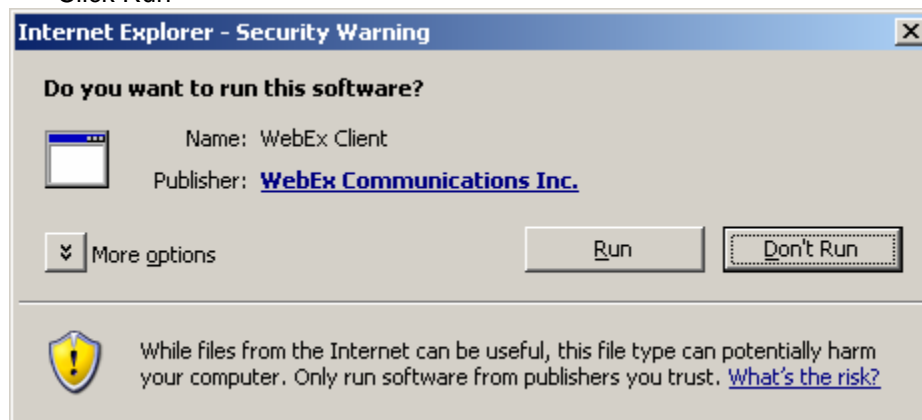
Click Run

Internet Explorer - Security Warning

Do you want to run this software?

Name: WebEx Client

Publisher: WebEx Communications Inc.

More options

Run

Don't Run

While files from the Internet can be useful, this file type can potentially harm your computer. Only run software from publishers you trust. What's the risk?